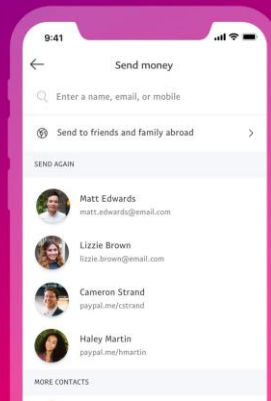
9:41

Send money

Enter a name, email, or mobile

Send to friends and family abroad

SEND AGAIN

Matt Edwards
matt.edwards@email.com

Lizzie Brown
lizzie.brown@email.com

Cameron Strand
paypal.me/cstrand

Haley Martin
paypal.me/hmartin

MORE CONTACTS